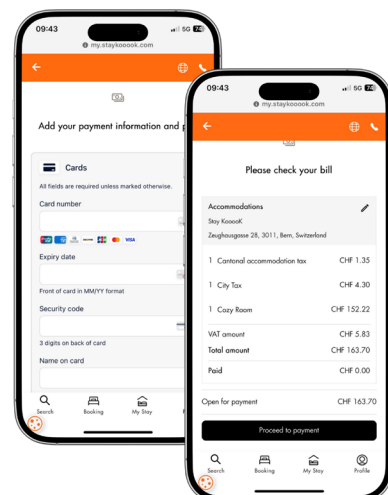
09:43
5G
my.staykooook.com

Add your payment information and p

Cards
All fields are required unless marked otherwise.
Card number
Expiry date
Front of card in MM/YY format
Security code
3 digits on back of card
Name on card

Search
Booking
My Stay

09:43
5G
my.staykooook.com

Please check your bill

Accommodations
Stay KooooK
Zeughausgasse 28, 3011, Bern, Switzerland

| | | |
|---|---|---|
| 1 | Cantonal accommodation tax | CHF 1.35 |
| 1 | City Tax | CHF 4.30 |
| 1 | Cozy Room | CHF 152.22 |

| | |
|---|---|
| VAT amount | CHF 5.83 |
| Total amount | CHF 163.70 |
| Paid | CHF 0.00 |

Open for payment CHF 163.70

Proceed to payment

Search
Booking
My Stay
Profile